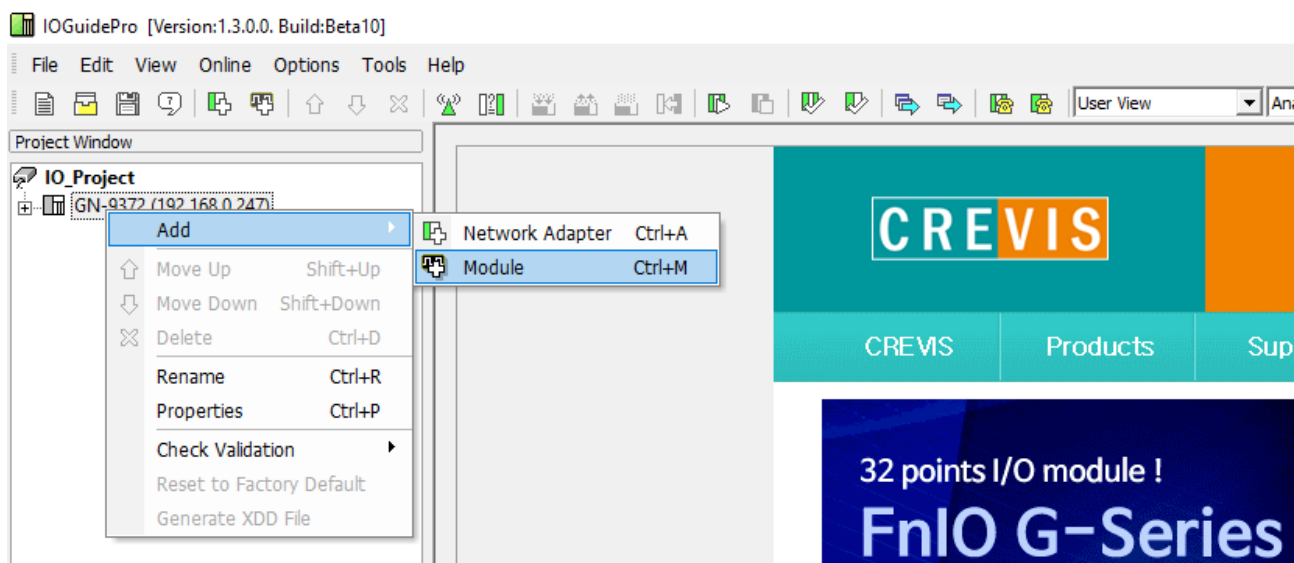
IOGuidePro [Version:1.3.0.0. Build:Beta10]

File Edit View Online Options Tools Help

User View

Ana

Project Window

IO_Project

GN-9372 (192.168.0.247)

Add

Move Up Shift+Up

Move Down Shift+Down

Delete Ctrl+D

Rename Ctrl+R

Properties Ctrl+P

Check Validation

Reset to Factory Default

Generate XDD File

Network Adapter Ctrl+A

Module Ctrl+M

CREVIS

CREVIS

Products

Sup

32 points I/O module !

FnIO G-Series